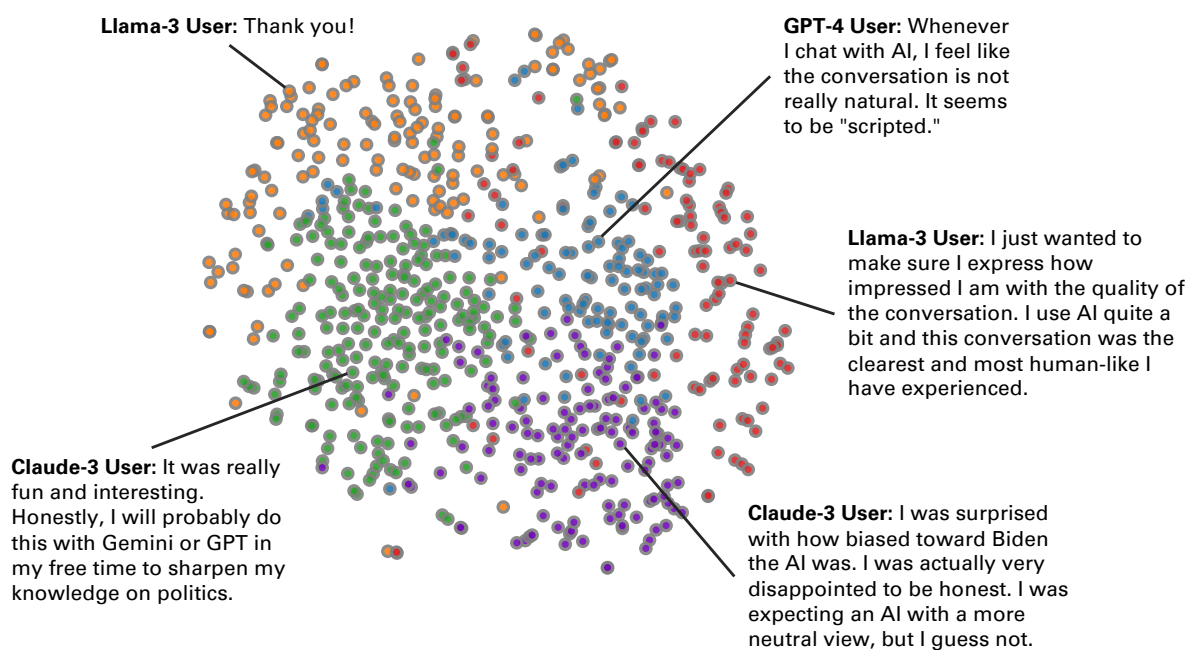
**Llama-3 User:** Thank you!

**GPT-4 User:** Whenever I chat with AI, I feel like the conversation is not really natural. It seems to be "scripted."

**Llama-3 User:** I just wanted to make sure I express how impressed I am with the quality of the conversation. I use AI quite a bit and this conversation was the clearest and most human-like I have experienced.

**Claude-3 User:** It was really fun and interesting. Honestly, I will probably do this with Gemini or GPT in my free time to sharpen my knowledge on politics.

**Claude-3 User:** I was surprised with how biased toward Biden the AI was. I was actually very disappointed to be honest. I was expecting an AI with a more neutral view, but I guess not.